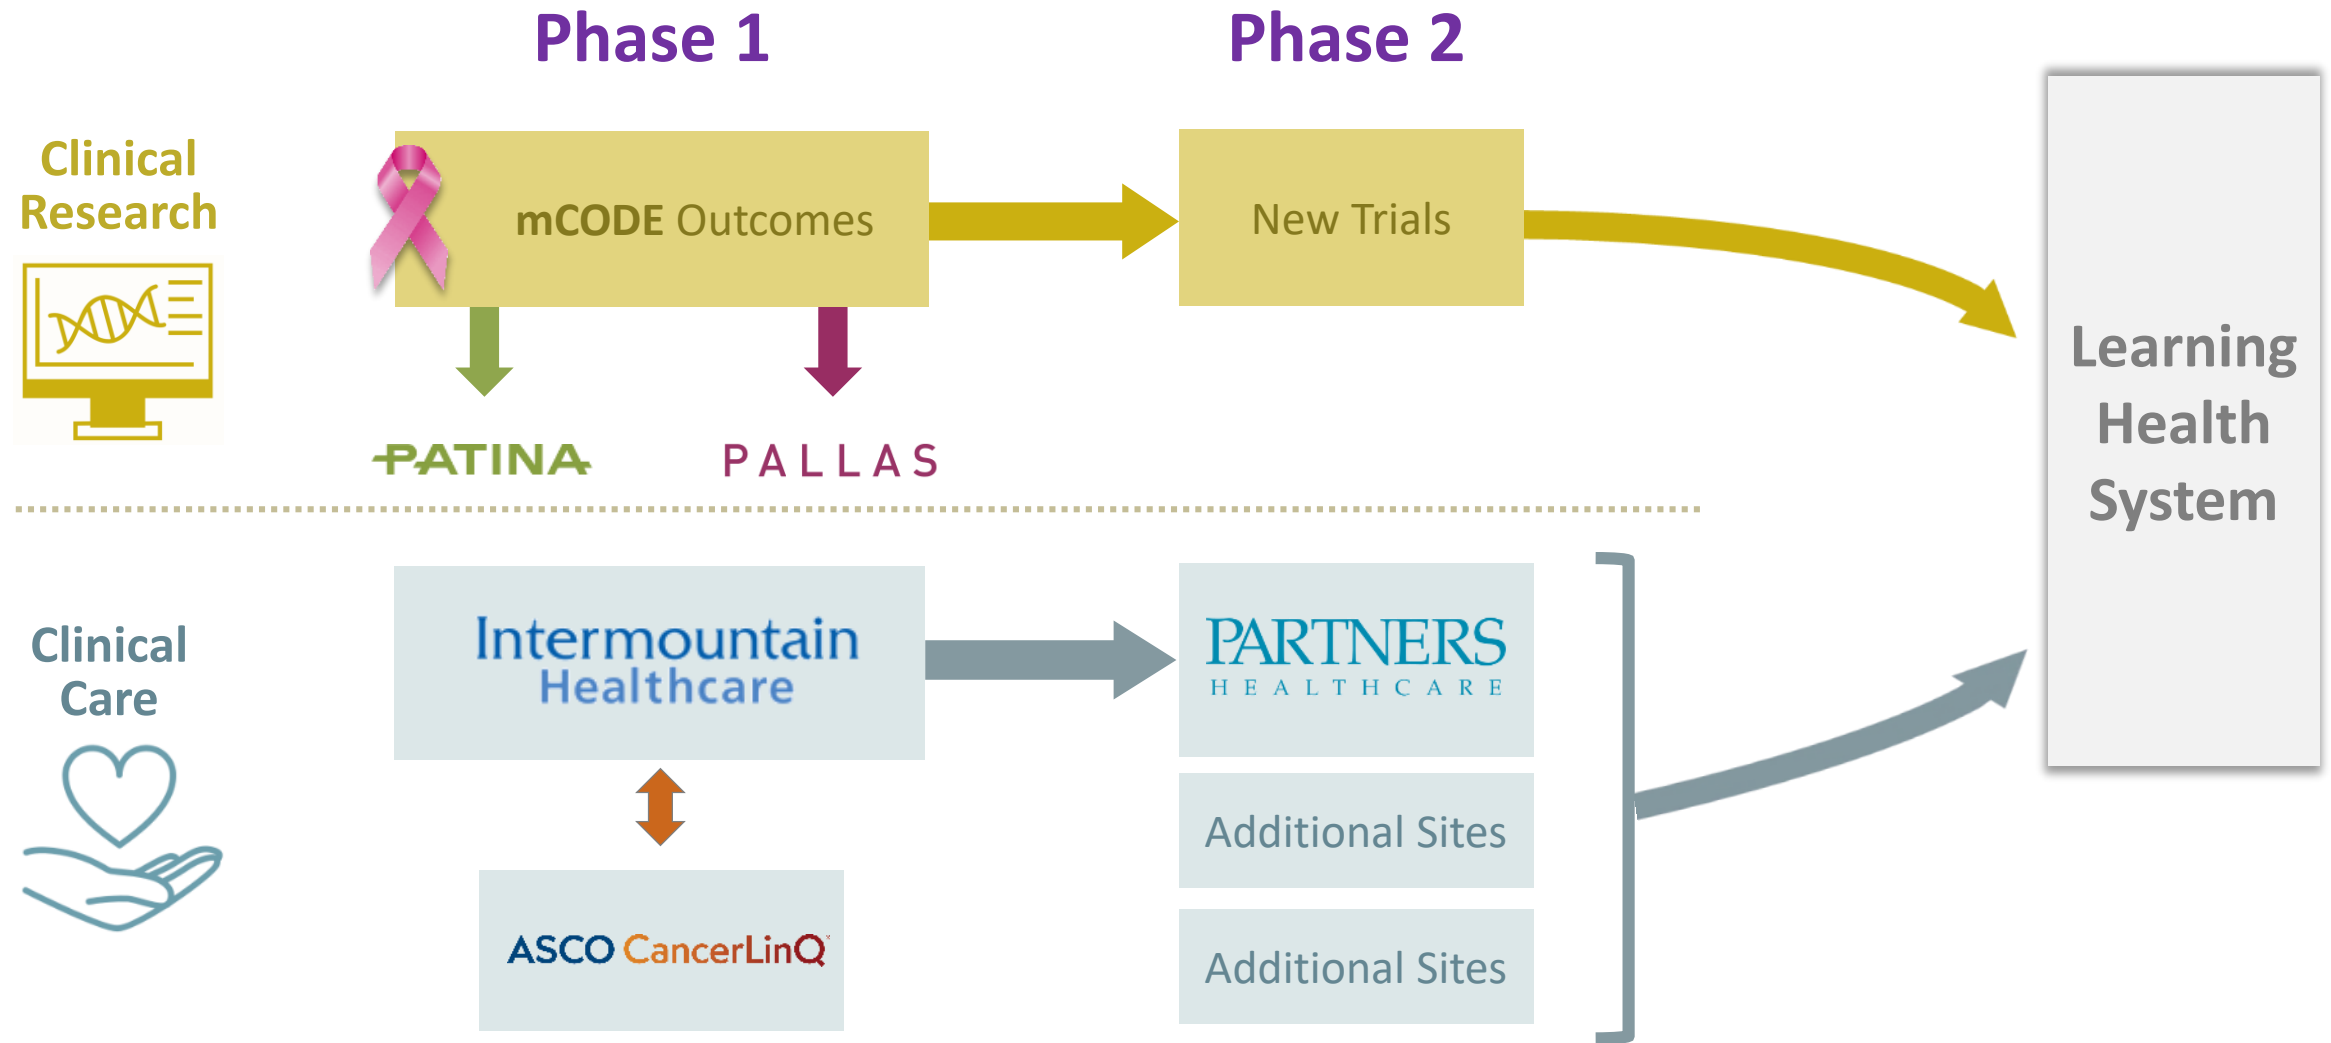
Phase 1

Phase 2

Clinical Research

mCODE Outcomes

New Trials

PATINA

PALLAS

Learning Health System

Clinical Care

Intermountain Healthcare

PARTNERS HEALTHCARE

Additional Sites

Additional Sites

ASCO CancerLinQ